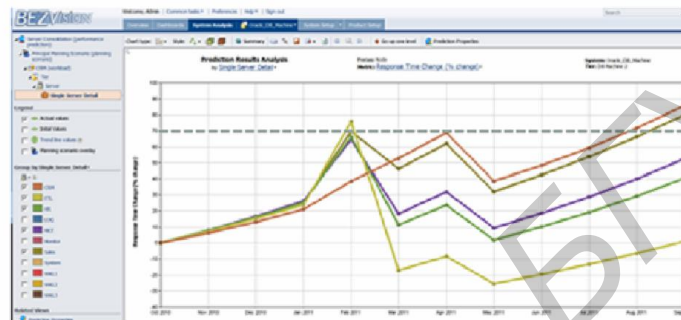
BEZVision

Welcome, Alex | Connect tasks | Preferences | Help | Sign out

Search

Overview | Dashboards | Systems Analysis | Oracle_DB_Machine | System Setup | Product Setup

Server Consolidation (performance prediction)

Principal Planning Scenario (planning scenario)

DB USA (workload)

Tier

Server

Single Server Detail

Legend

Actual values

Initial values

Trend line values

Planning scenario overlay

Group by Single Server Detail

CDM

CTL

DB

EDB

HICT

Monitor

Sales

System

SMK1

SMK2

SMK3

Related views

Chart type: | Mode: | Summary | Go up one level | Prediction Properties

Prediction Results Analysis
by Single Server Detail

Focus: Role
Metric: Response Time Change (% change)

Systems: Oracle_DB_Machine
Tier: DB Machine

Response Time Change (% change)

100
90
80
70
60
50
40
30
20
10
0
-10
-20
-30
-40

Oct 2010
Nov 2010
Dec 2010
Jan 2011
Feb 2011
Mar 2011
Apr 2011
May 2011
Jun 2011
Jul 2011
Aug 2011
Sep

БГУ